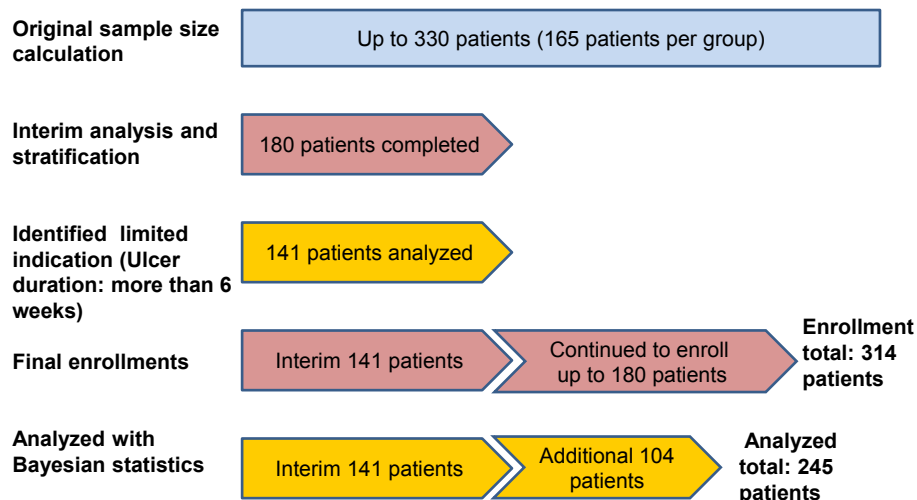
Original sample size calculation

Up to 330 patients (165 patients per group)

Interim analysis and stratification

180 patients completed

Identified limited indication (Ulcer duration: more than 6 weeks)

141 patients analyzed

Final enrollments

Interim 141 patients

Continued to enroll up to 180 patients

Enrollment total: 314 patients

Analyzed with Bayesian statistics

Interim 141 patients

Additional 104 patients

Analyzed total: 245 patients